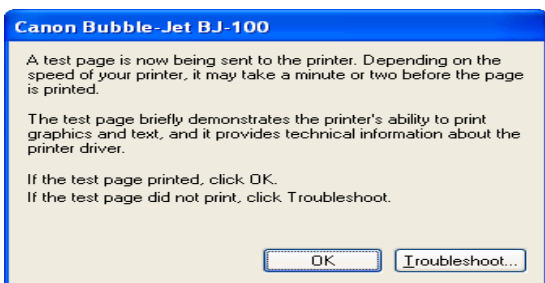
Canon Bubble-Jet BJ-100

A test page is now being sent to the printer. Depending on the speed of your printer, it may take a minute or two before the page is printed.

The test page briefly demonstrates the printer's ability to print graphics and text, and it provides technical information about the printer driver.

If the test page printed, click OK.
If the test page did not print, click Troubleshoot.

OK

Troubleshoot...